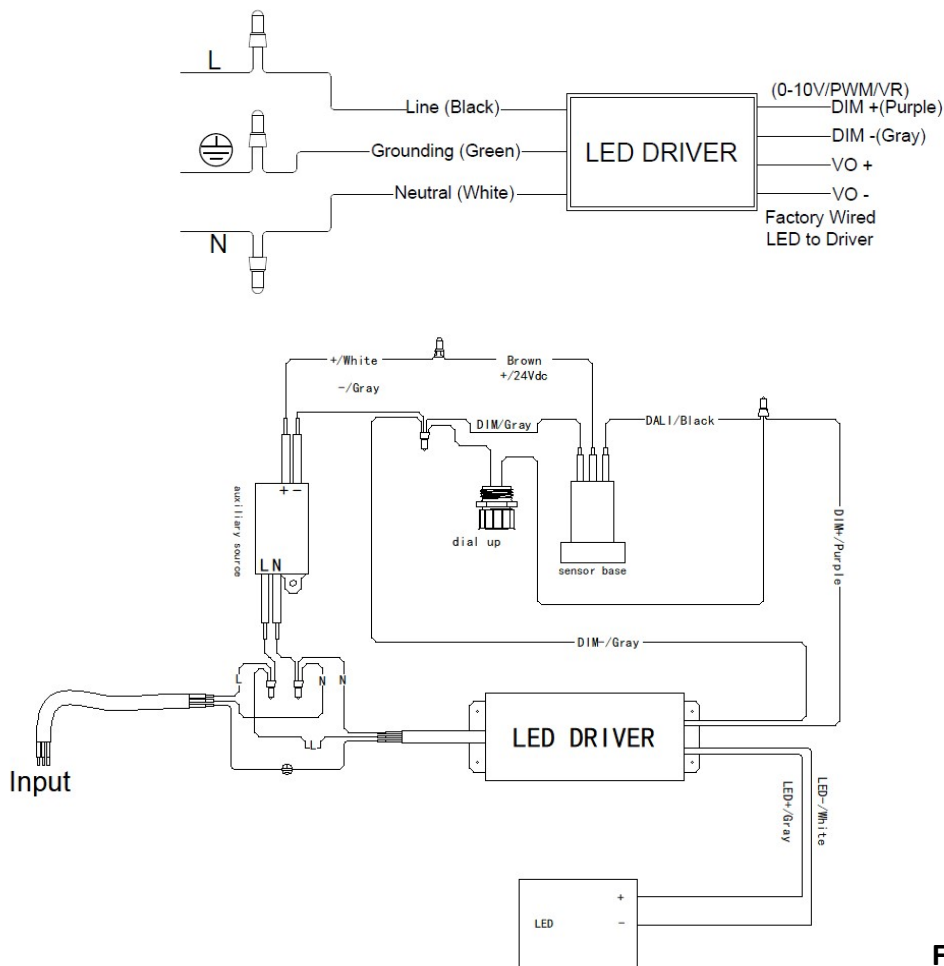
L

Line (Black)

Grounding (Green)

Neutral (White)

N

LED DRIVER

(0-10V/PWM/VR)
DIM +(Purple)

DIM -(Gray)

VO +

VO -

Factory Wired
LED to Driver

+/White

Brown
+/24Vdc

-/Gray

DIM/Gray

DALI/Black

auxiliary source

+ -

L N

dial up

sensor base

DIM+/Purple

DIM-/Gray

L

N N

Input

LED DRIVER

LED+/Gray

LED-/White

+

-

LED

F